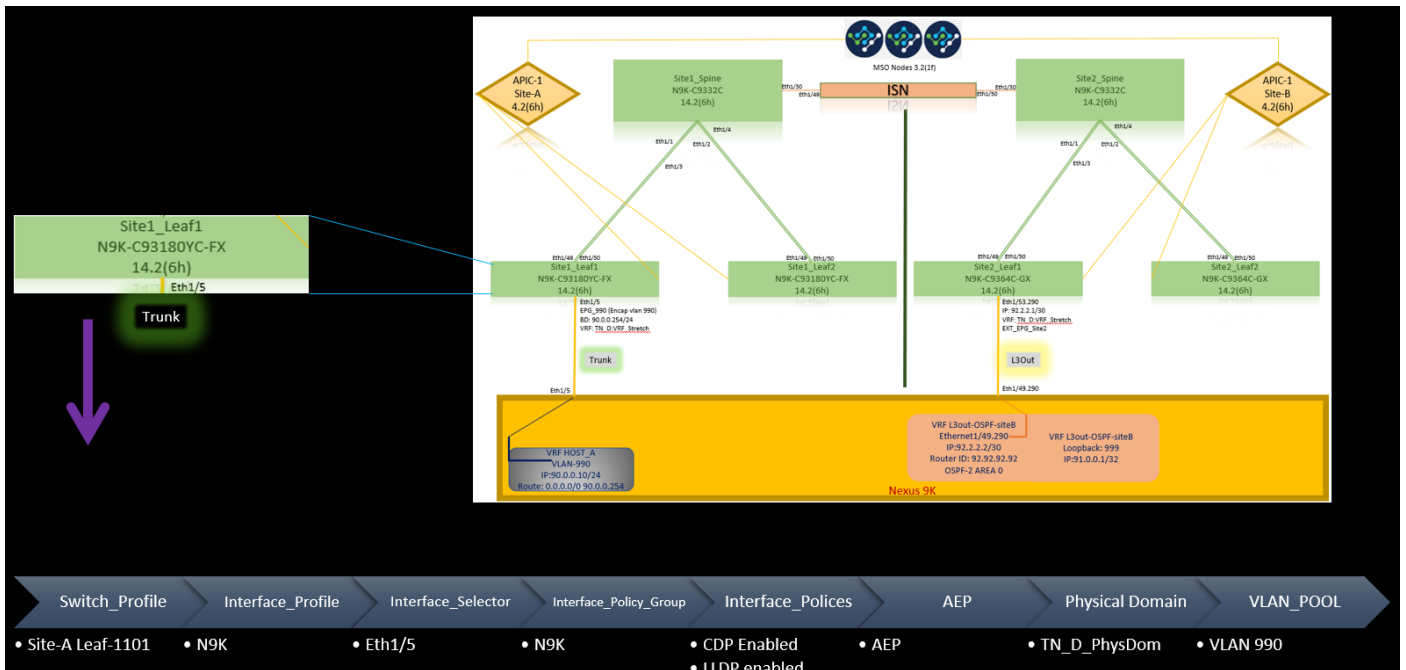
Site1_Leaf1
N9K-C93180YC-FX
14.2(6h)
Eth1/5

Trunk

MSO Nodes 3.2(1f)

APIC-1
Site-A
4.2(6h)

Site1_Spine
N9K-C9332C
14.2(6h)

Eth1/30
Eth1/49
ISN
Eth1/30
Eth1/50

Site2_Spine
N9K-C9332C
14.2(6h)

APIC-1
Site-B
4.2(6h)

Eth1/1
Eth1/4
Eth1/2
Eth1/3

Eth1/1
Eth1/4
Eth1/2
Eth1/3

Eth1/49 Eth1/50
Site1_Leaf1
N9K-C93180YC-FX
14.2(6h)

Eth1/49 Eth1/50
Site1_Leaf2
N9K-C93180YC-FX
14.2(6h)

Eth1/49 Eth1/50
Site2_Leaf1
N9K-C9364C-GX
14.2(6h)

Eth1/49 Eth1/50
Site2_Leaf2
N9K-C9364C-GX
14.2(6h)

Eth1/5
EPG_990 (Encap vlan 990)
BD: 90.0.0.254/24
VRF: TN_D:VRF_Stretch

Trunk

Eth1/53.290
IP: 92.2.2.1/30
VRF: TN_D:VRF_Stretch
EXT_EPG_Site2

L3Out

Eth1/5

Eth1/49.290

VRF HOST_A
VLAN-990
IP:90.0.0.10/24
Route: 0.0.0.0/0 90.0.0.254

VRF L3out-OSPF-siteB
Ethernet1/49.290
IP:92.2.2.2/30
Router ID: 92.92.92.92
OSPF-2 AREA 0

VRF L3out-OSPF-siteB
Loopback: 999
IP:91.0.0.1/32

Nexus 9K

| Switch_Profile | Interface_Profile | Interface_Selector | Interface_Policy_Group | Interface_Polices | AEP | Physical Domain | VLAN_POOL |
|---|---|---|---|---|---|---|---|
| • Site-A Leaf-1101 | • N9K | • Eth1/5 | • N9K | • CDP Enabled<br>• LLDP enabled | • AEP | • TN_D_PhysDom | • VLAN 990 |